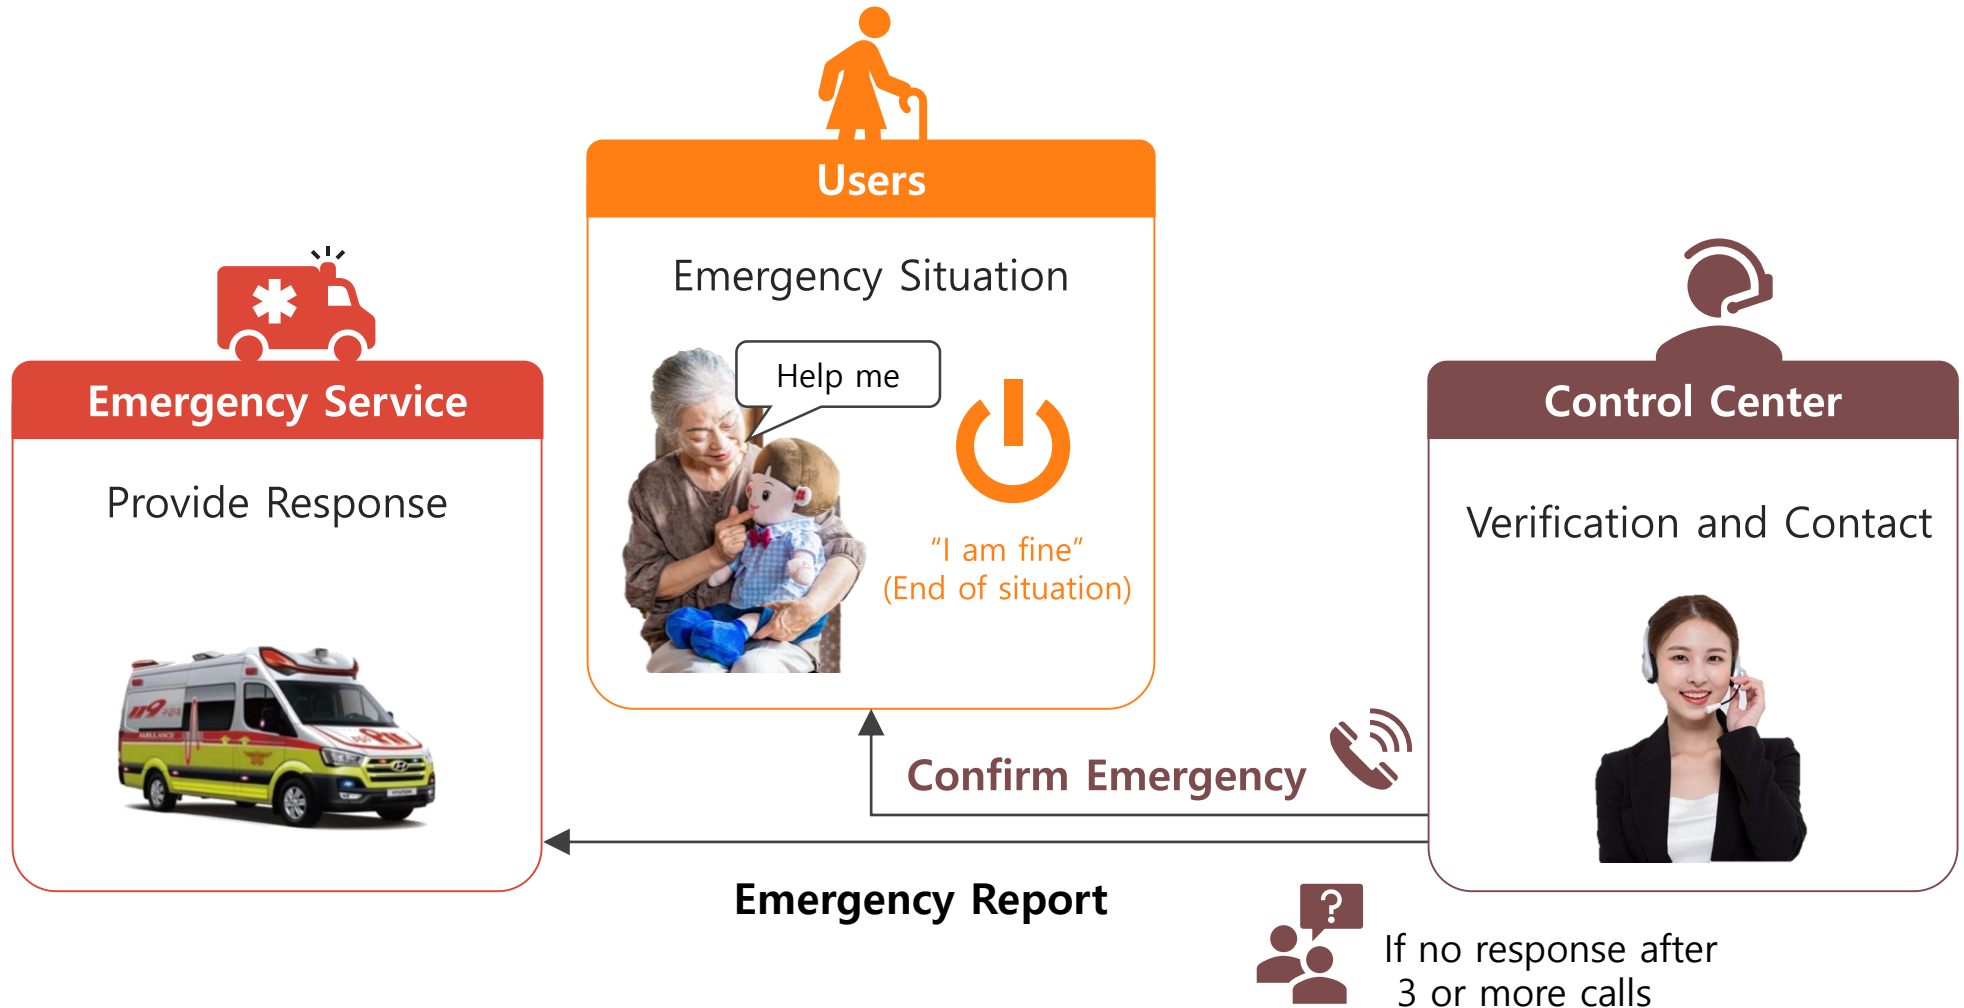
Users

Emergency Situation

Help me

"I am fine"
(End of situation)

Emergency Service

Provide Response

119

AMBULANCE

Control Center

Verification and Contact

Confirm Emergency

Emergency Report

?

If no response after
3 or more calls